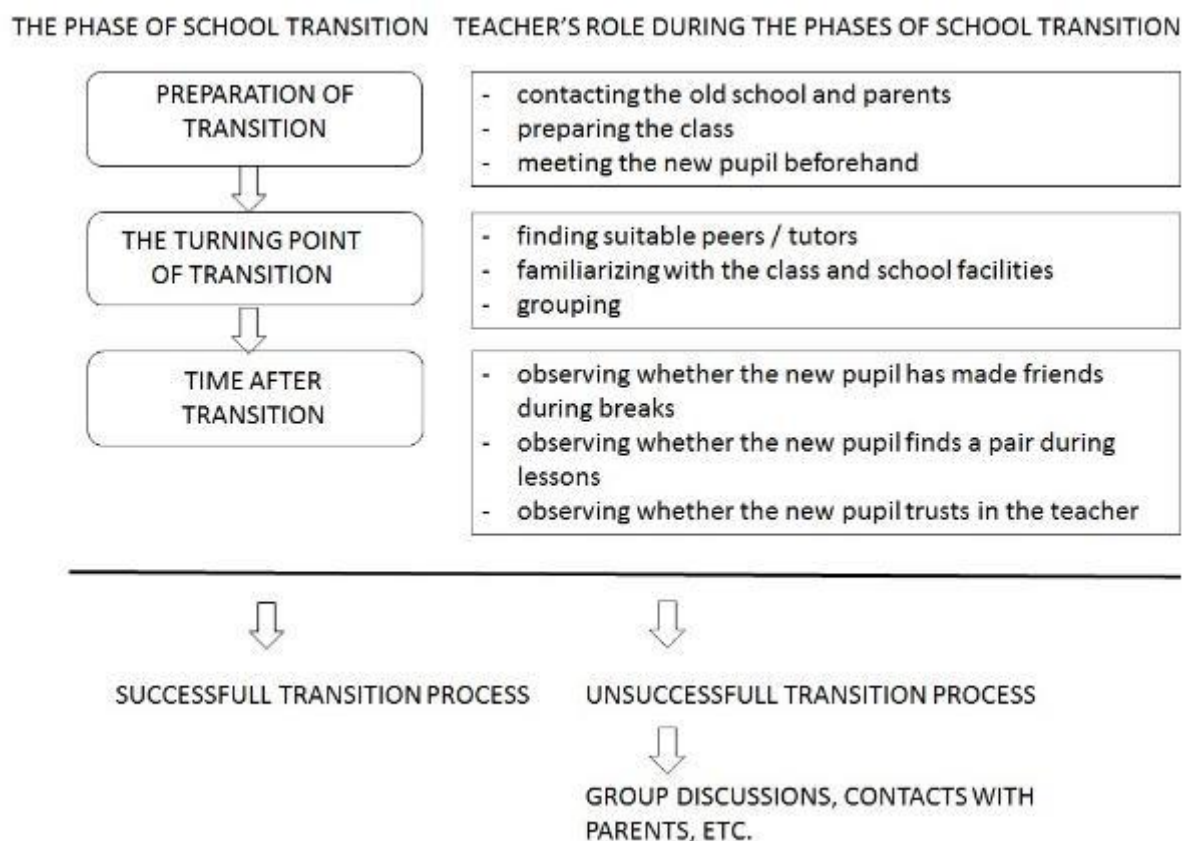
THE PHASE OF SCHOOL TRANSITION

TEACHER'S ROLE DURING THE PHASES OF SCHOOL TRANSITION

PREPARATION OF TRANSITION

- contacting the old school and parents
- preparing the class
- meeting the new pupil beforehand

THE TURNING POINT OF TRANSITION

- finding suitable peers / tutors
- familiarizing with the class and school facilities
- grouping

TIME AFTER TRANSITION

- observing whether the new pupil has made friends during breaks
- observing whether the new pupil finds a pair during lessons
- observing whether the new pupil trusts in the teacher

SUCCESSFULL TRANSITION PROCESS

UNSUCCESSFULL TRANSITION PROCESS

GROUP DISCUSSIONS, CONTACTS WITH PARENTS, ETC.